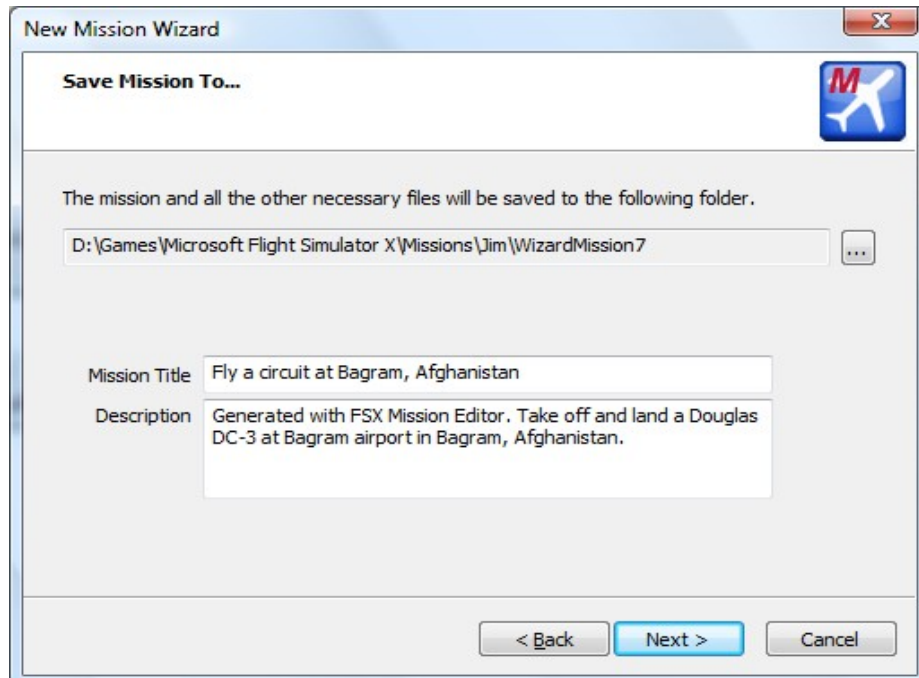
New Mission Wizard

Save Mission To...

M

The mission and all the other necessary files will be saved to the following folder.

D:\Games\Microsoft Flight Simulator X\Missions\Jim\WizardMission7

...

Mission Title Fly a circuit at Bagram, Afghanistan

Description Generated with FSX Mission Editor. Take off and land a Douglas DC-3 at Bagram airport in Bagram, Afghanistan.

< Back

Next >

Cancel